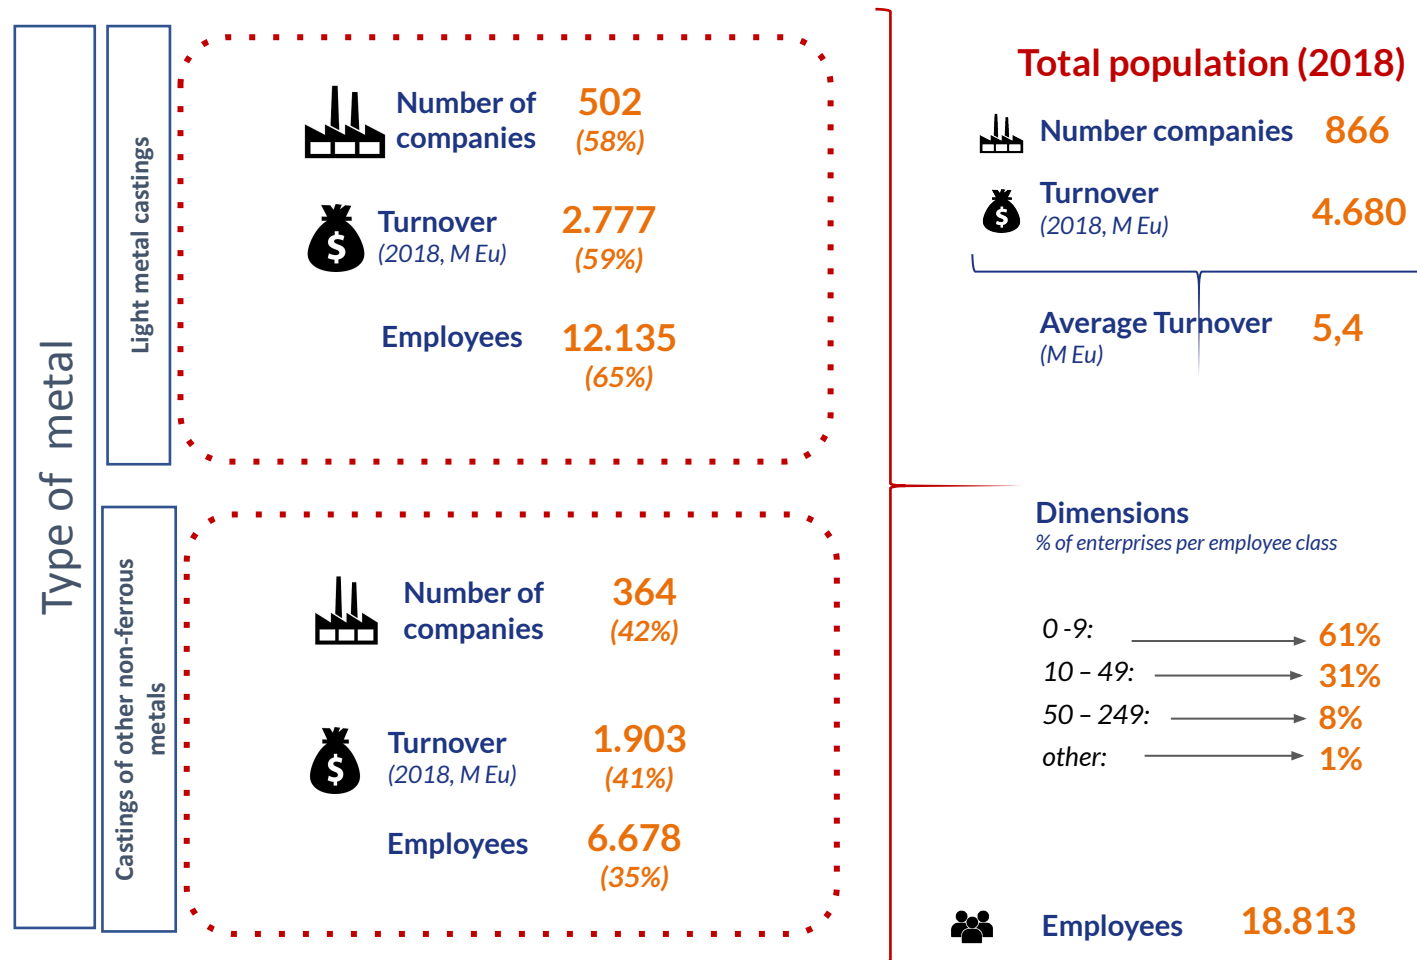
Type of metal

Light metal castings

Number of companies 502 (58%)

Turnover (2018, M Eu) 2.777 (59%)

Employees 12.135 (65%)

Castings of other non-ferrous metals

Number of companies 364 (42%)

Turnover (2018, M Eu) 1.903 (41%)

Employees 6.678 (35%)

Total population (2018)

Number companies 866

Turnover (2018, M Eu) 4.680

Average Turnover (M Eu) 5,4

Dimensions
% of enterprises per employee class

0 -9: 61%
10 – 49: 31%
50 – 249: 8%
other: 1%

Employees 18.813